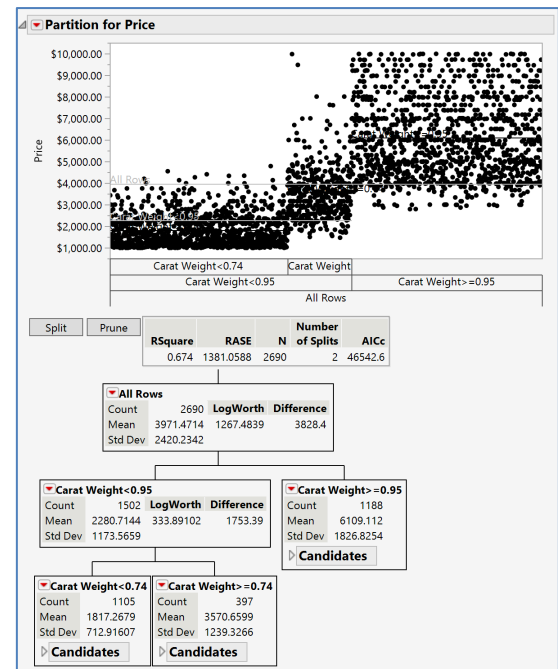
Partition for Price

$10,000.00
$9,000.00
$8,000.00
$7,000.00
$6,000.00
$5,000.00
$4,000.00
$3,000.00
$2,000.00
$1,000.00

Price

All Rows

Carat Weight<0.74 | Carat Weight
Carat Weight<0.95 | Carat Weight>=0.95
All Rows

Split Prune

| RSquare | RASE | N | Number of Splits | AICc |
|---|---|---|---|---|
| 0.674 | 1381.0588 | 2690 | 2 | 46542.6 |

All Rows

| Count | 2690 | LogWorth | Difference |
|---|---|---|---|
| Mean | 3971.4714 | 1267.4839 | 3828.4 |
| Std Dev | 2420.2342 | | |

Carat Weight<0.95

| Count | 1502 | LogWorth | Difference |
|---|---|---|---|
| Mean | 2280.7144 | 333.89102 | 1753.39 |
| Std Dev | 1173.5659 | | |

Carat Weight>=0.95

| Count | 1188 |
|---|---|
| Mean | 6109.112 |
| Std Dev | 1826.8254 |

Candidates

Carat Weight<0.74

| Count | 1105 |
|---|---|
| Mean | 1817.2679 |
| Std Dev | 712.91607 |

Candidates

Carat Weight>=0.74

| Count | 397 |
|---|---|
| Mean | 3570.6599 |
| Std Dev | 1239.3266 |

Candidates